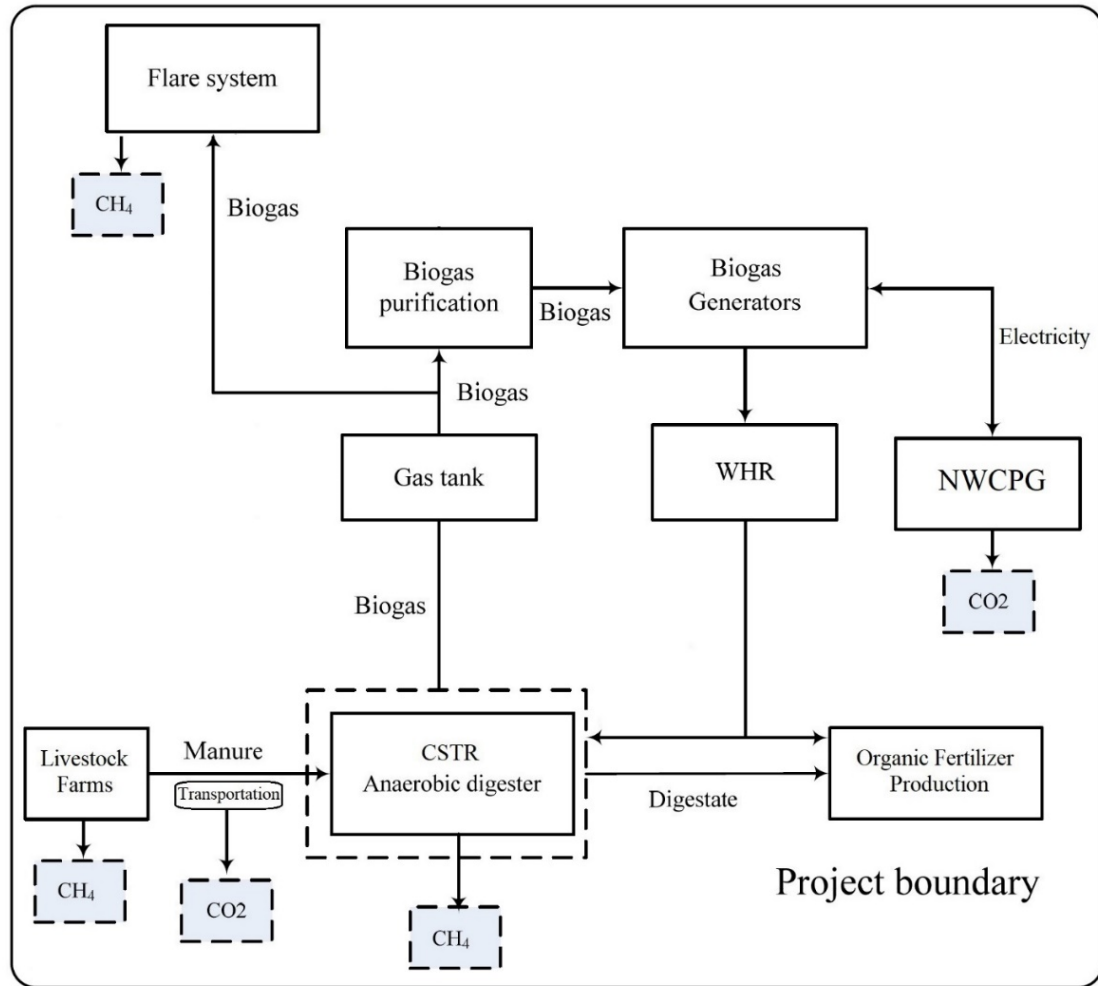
Flare system

$CH_4$

Biogas

Biogas purification

Biogas

Biogas Generators

Electricity

Biogas

Gas tank

WHR

NWCPG

CO2

Biogas

Livestock Farms

Manure

Transportation

CSTR Anaerobic digester

Digestate

Organic Fertilizer Production

$CH_4$

CO2

$CH_4$

Project boundary